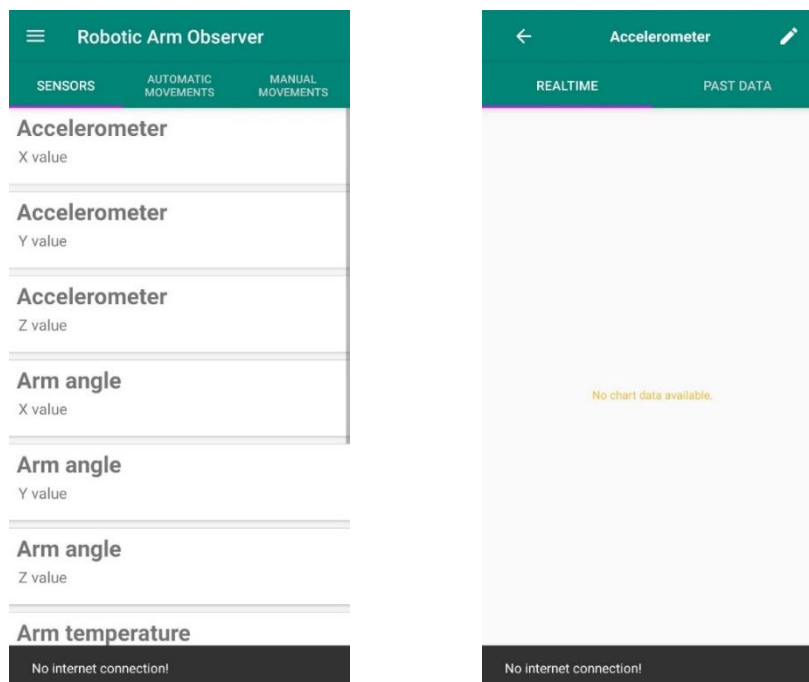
Robotic Arm Observer

SENSORS

AUTOMATIC MOVEMENTS

MANUAL MOVEMENTS

Accelerometer
X value

Accelerometer
Y value

Accelerometer
Z value

Arm angle
X value

Arm angle
Y value

Arm angle
Z value

Arm temperature

No internet connection!

Accelerometer

REALTIME

PAST DATA

No chart data available.

No internet connection!